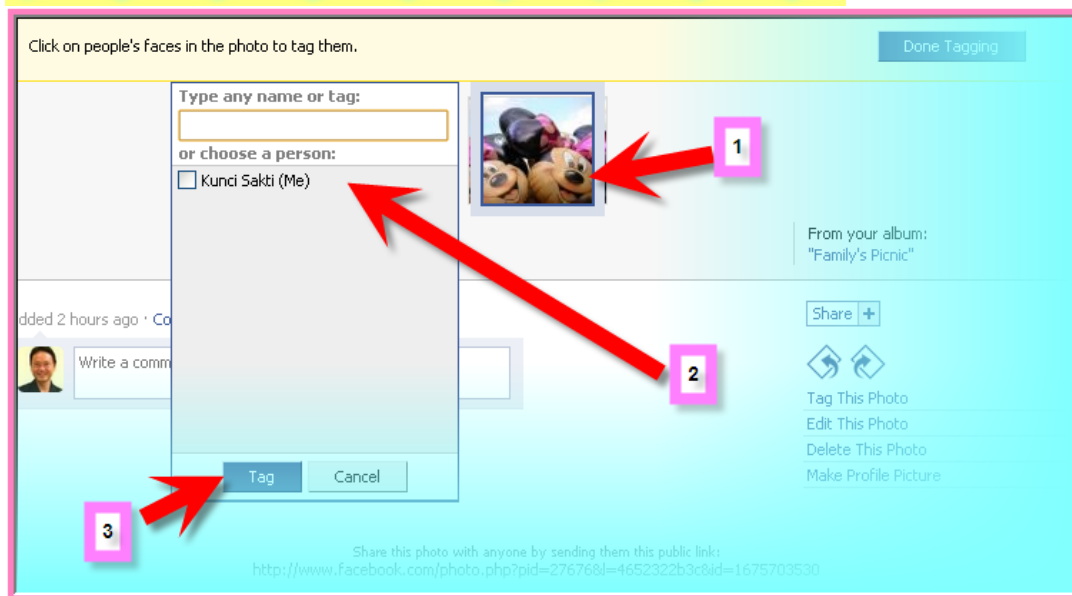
Click on people's faces in the photo to tag them.

Done Tagging

Type any name or tag:

or choose a person:

Kunci Sakti (Me)

Tag

Cancel

1

2

3

From your album:
"Family's Picnic"

dded 2 hours ago · Co

Write a comm

Share +

Tag This Photo
Edit This Photo
Delete This Photo
Make Profile Picture

Share this photo with anyone by sending them this public link:
http://www.facebook.com/photo.php?pid=27676&l=4652322b3c&id=1675703530